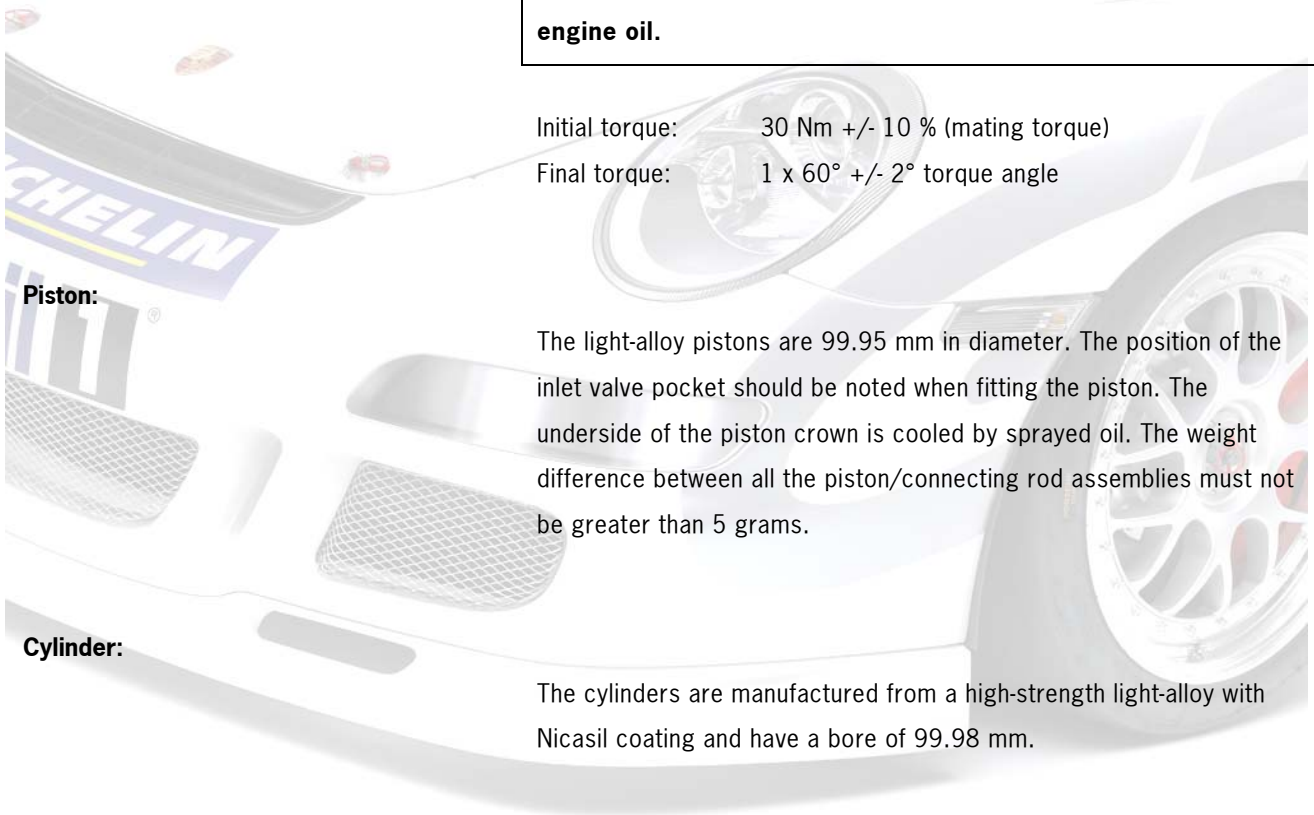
engine oil.

Initial torque: 30 Nm +/- 10 % (mating torque)
Final torque: 1 x 60° +/- 2° torque angle

Piston:

The light-alloy pistons are 99.95 mm in diameter. The position of the inlet valve pocket should be noted when fitting the piston. The underside of the piston crown is cooled by sprayed oil. The weight difference between all the piston/connecting rod assemblies must not be greater than 5 grams.

Cylinder:

The cylinders are manufactured from a high-strength light-alloy with Nicasil coating and have a bore of 99.98 mm.